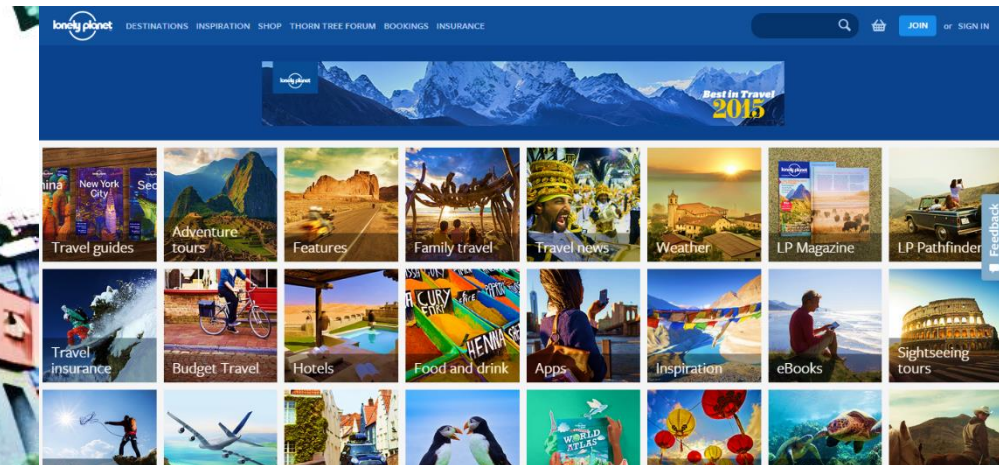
lonely planet DESTINATIONS INSPIRATION SHOP THORN TREE FORUM BOOKINGS INSURANCE JOIN or SIGN IN

lonely planet Best in Travel 2015

Travel guides
Adventure tours
Features
Family travel
Travel news
Weather
LP Magazine
LP Pathfinder
Travel insurance
Budget Travel
Hotels
Food and drink
Apps
Inspiration
eBooks
Sightseeing tours

Feedback